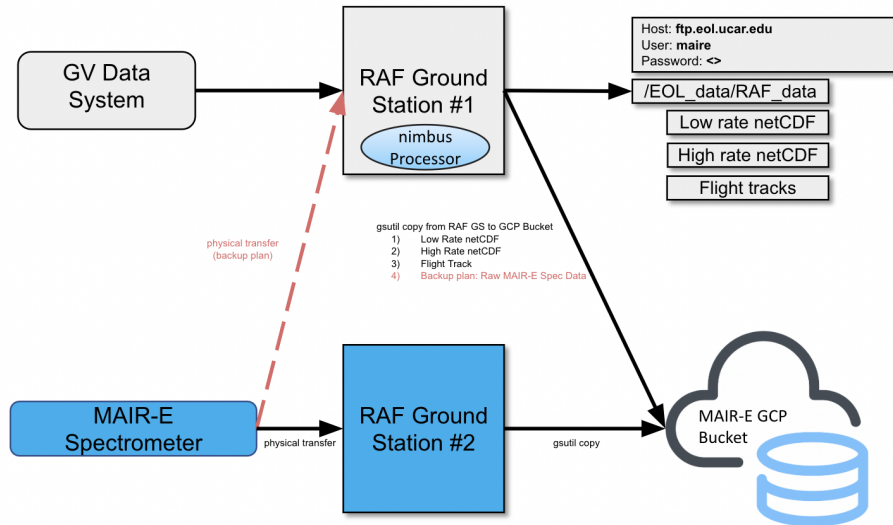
GV Data System

RAF Ground Station #1

nimbus Processor

Host: **ftp.eol.ucar.edu**
User: **maire**
Password: **<>**

/EOL_data/RAF_data

Low rate netCDF

High rate netCDF

Flight tracks

physical transfer (backup plan)

gsutil copy from RAF GS to GCP Bucket
1) Low Rate netCDF
2) High Rate netCDF
3) Flight Track
4) Backup plan: Raw MAIR-E Spec Data

MAIR-E Spectrometer

physical transfer

RAF Ground Station #2

gsutil copy

MAIR-E GCP Bucket